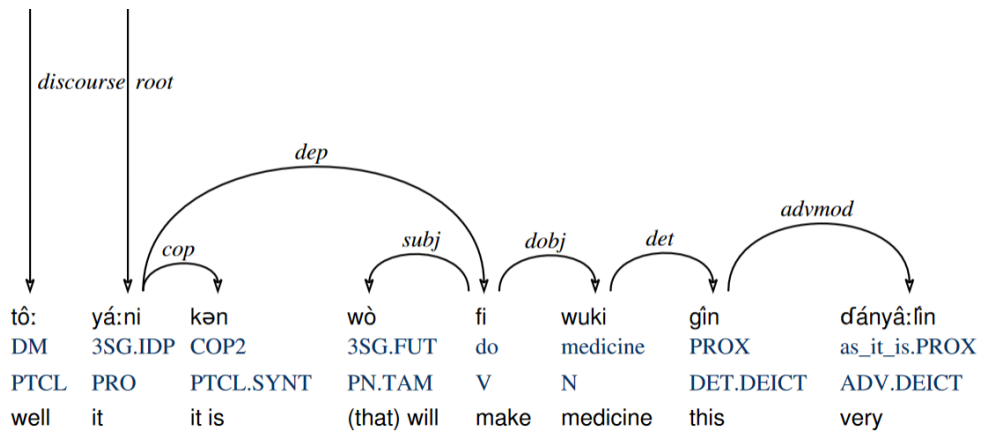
discourse root

dep

cop

subj

dobj

det

advmod

| tô: | yá:ni | kən | wò | fi | wuki | gîn | ɗányâ:lîn |
|---|---|---|---|---|---|---|---|
| DM | 3SG.IDP | COP2 | 3SG.FUT | do | medicine | PROX | as_it_is.PROX |
| PTCL | PRO | PTCL.SYNT | PN.TAM | V | N | DET.DEICT | ADV.DEICT |
| well | it | it is | (that) will | make | medicine | this | very |